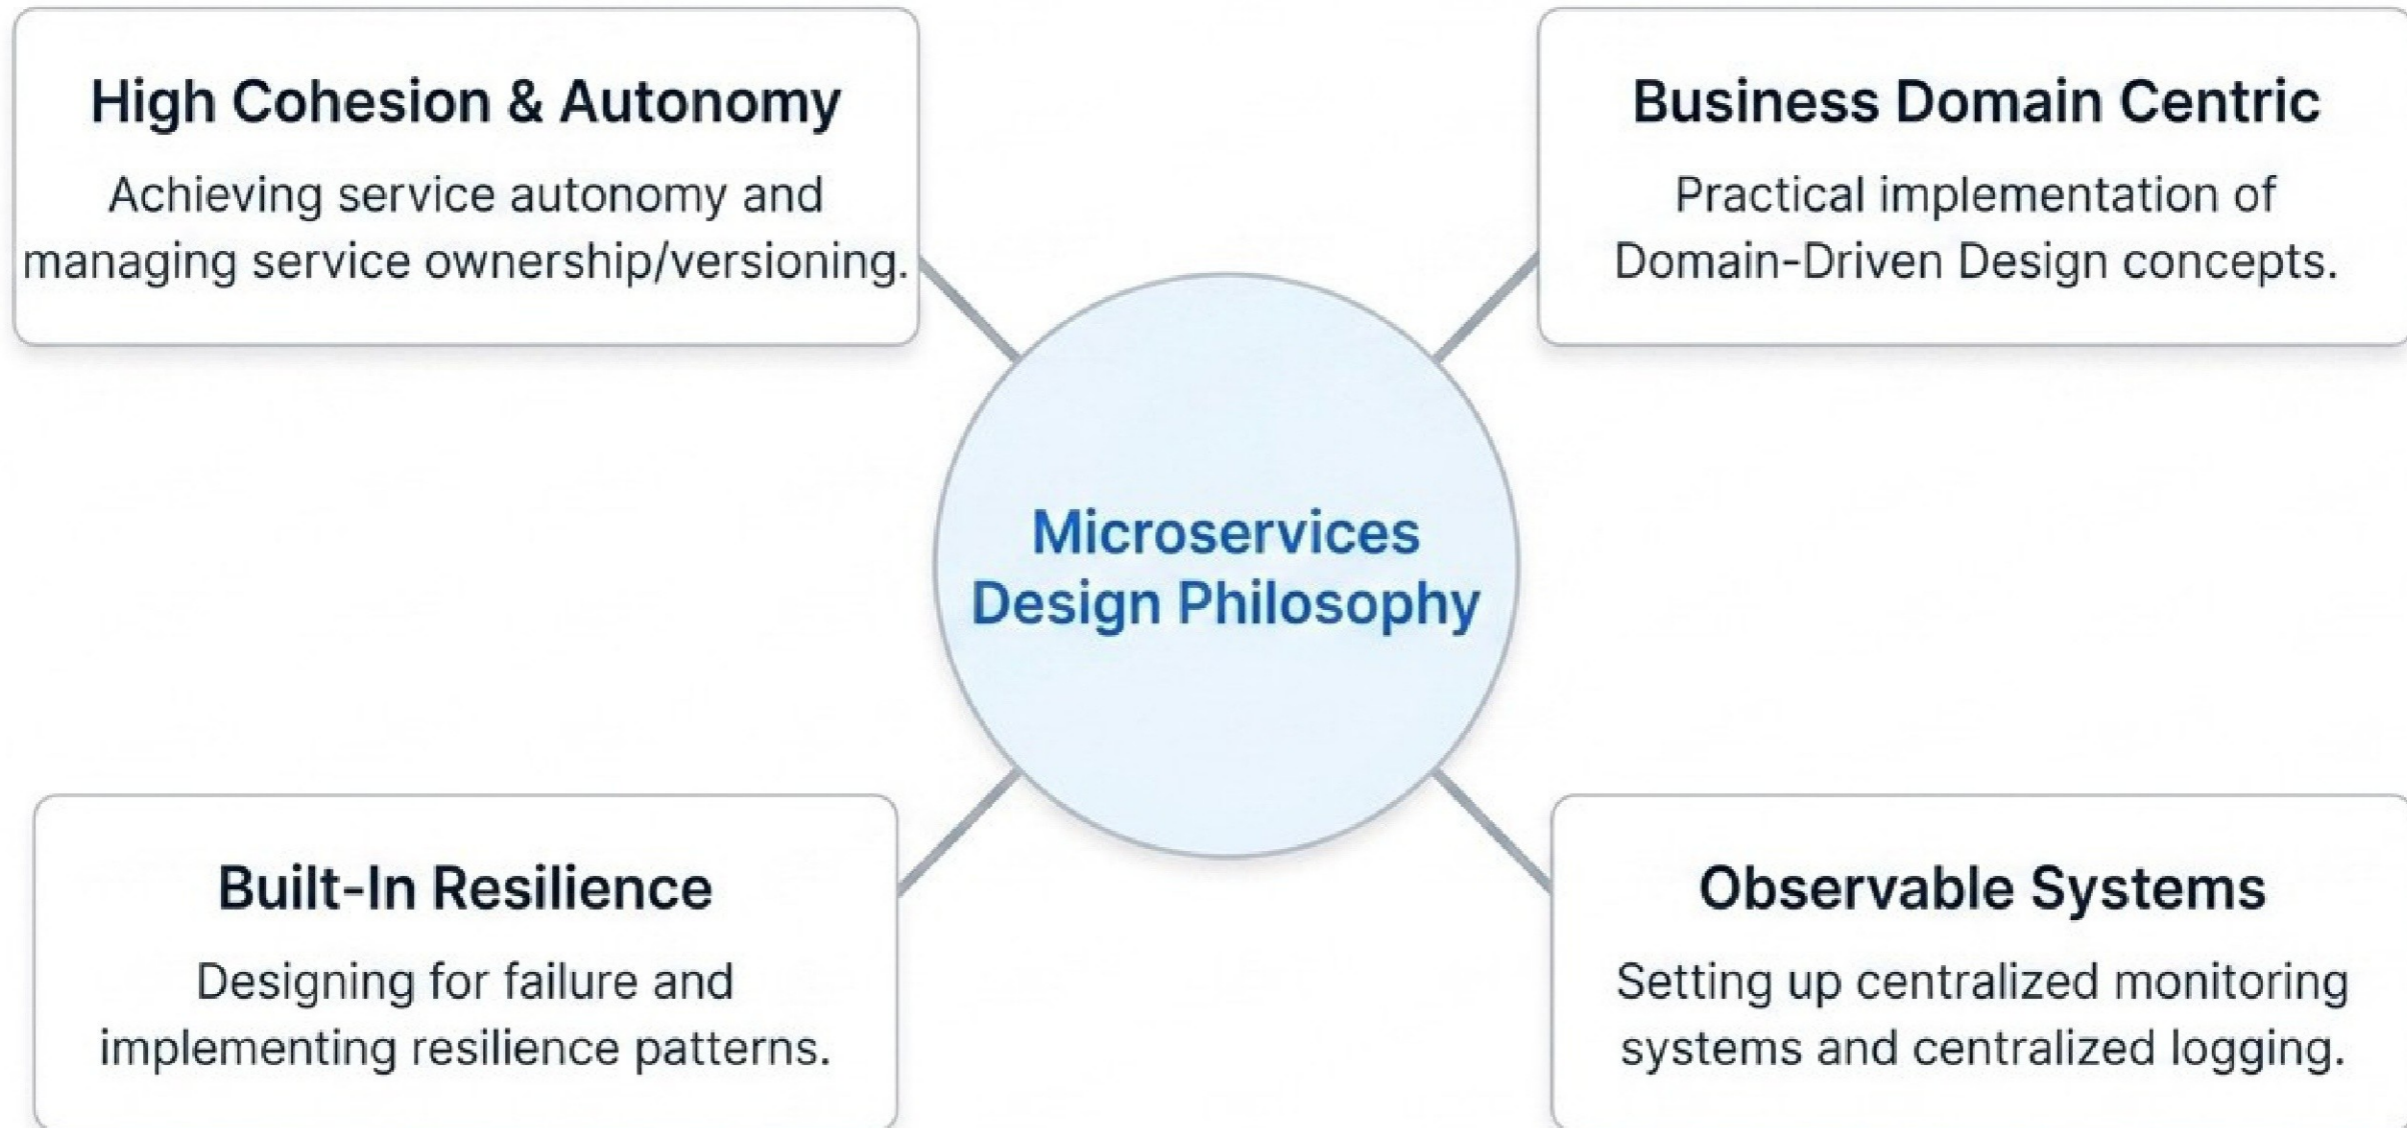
High Cohesion & Autonomy

Achieving service autonomy and managing service ownership/versioning.

Business Domain Centric

Practical implementation of Domain-Driven Design concepts.

Microservices Design Philosophy

Built-In Resilience

Designing for failure and implementing resilience patterns.

Observable Systems

Setting up centralized monitoring systems and centralized logging.